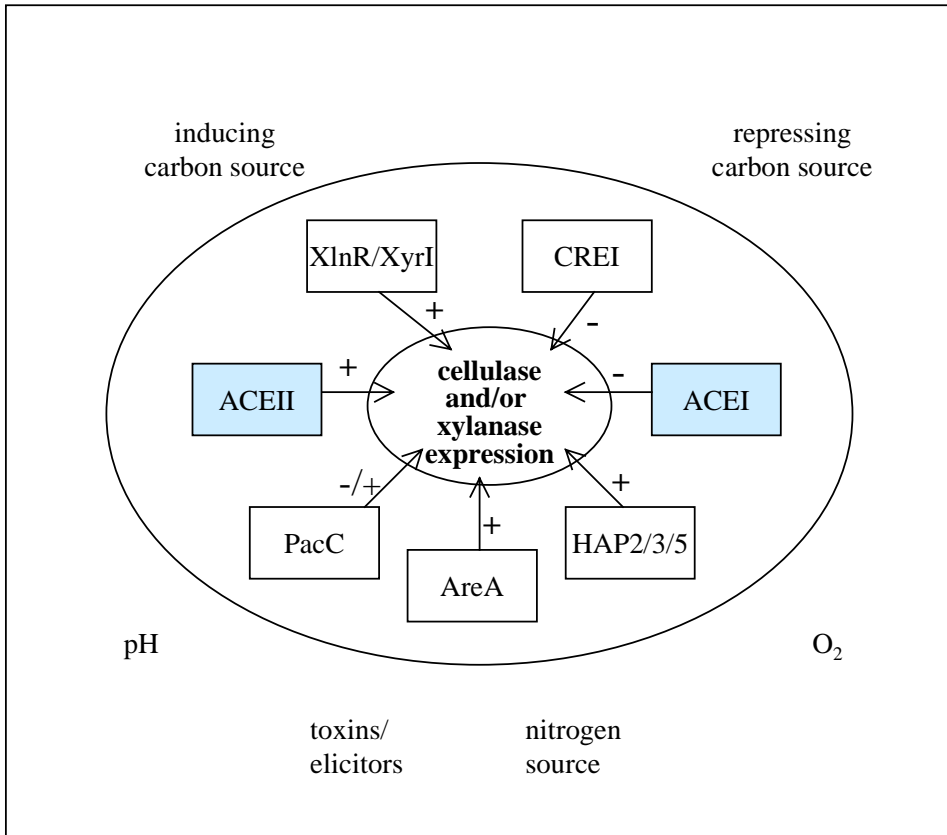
inducing carbon source

repressing carbon source

XlnR/XyrI

CREI

+

-

ACEII

+

cellulase and/or xylanase expression

-

ACEI

-/+

+

+

PacC

AreA

HAP2/3/5

pH

$O_2$

toxins/ elicitors

nitrogen source